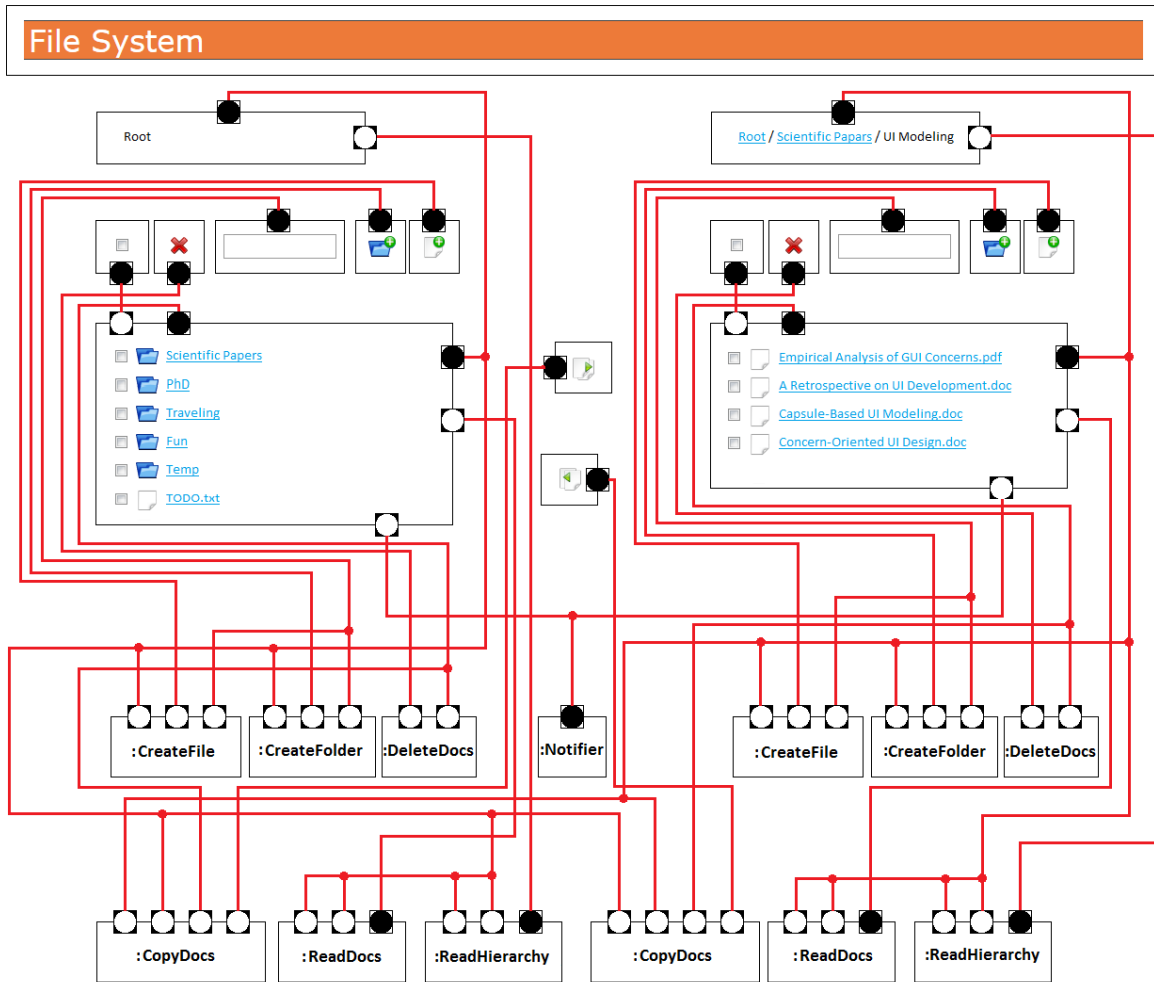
File System

Root

Root / Scientific Papars / UI Modeling

Scientific Papers
PhD
Traveling
Fun
Temp
TODO.txt

Empirical Analysis of GUI Concerns.pdf
A Retrospective on UI Development.doc
Capsule-Based UI Modeling.doc
Concern-Oriented UI Design.doc

:CreateFile
:CreateFolder
:DeleteDocs
:Notifier
:CreateFile
:CreateFolder
:DeleteDocs

:CopyDocs
:ReadDocs
:ReadHierarchy
:CopyDocs
:ReadDocs
:ReadHierarchy